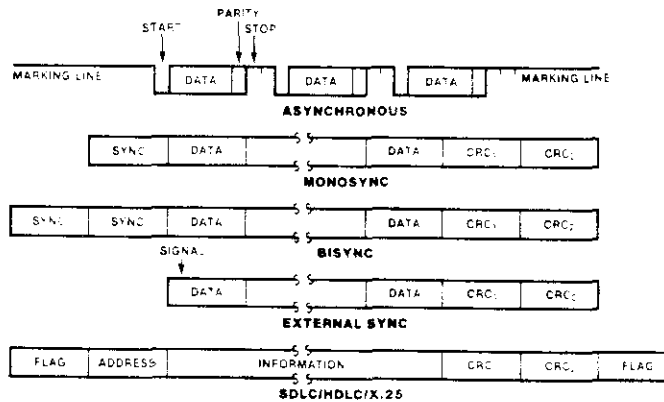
PARITY
START
STOP
MARKING LINE
DATA
DATA
DATA
MARKING LINE
ASYNCHRONOUS

SYNC
DATA
DATA
$CRC_1$
$CRC_2$
MONOSYNC

SYNC
SYNC
DATA
DATA
$CRC_1$
$CRC_2$
BISYNC

SIGNAL
DATA
DATA
$CRC_1$
$CRC_2$
EXTERNAL SYNC

FLAG
ADDRESS
INFORMATION
CRC
$CRC_1$
FLAG
SDLC/HDLC/X.25